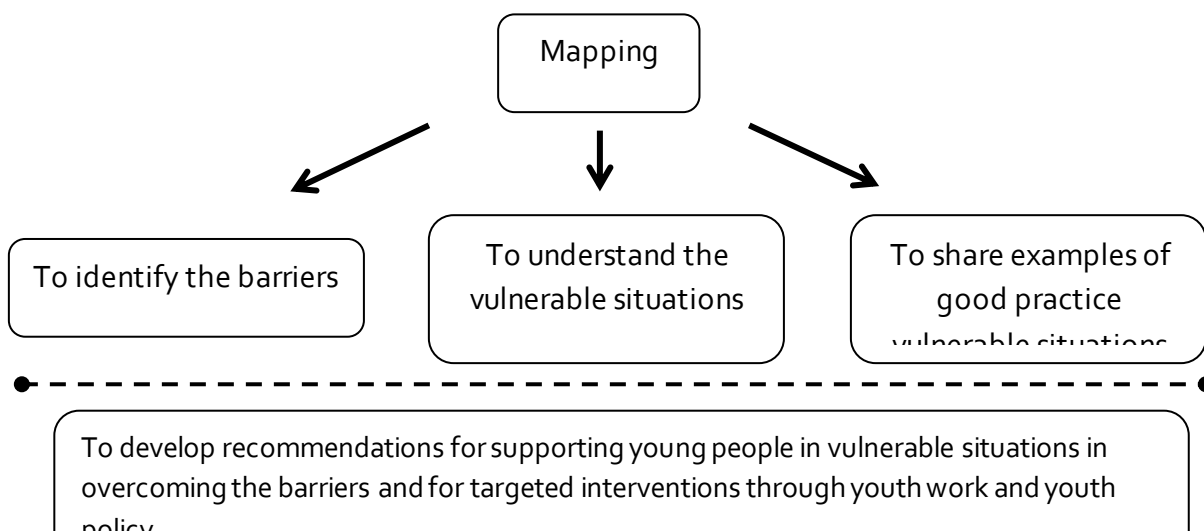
Mapping

To identify the barriers

To understand the vulnerable situations

To share examples of good practice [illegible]

To develop recommendations for supporting young people in vulnerable situations in overcoming the barriers and for targeted interventions through youth work and youth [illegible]